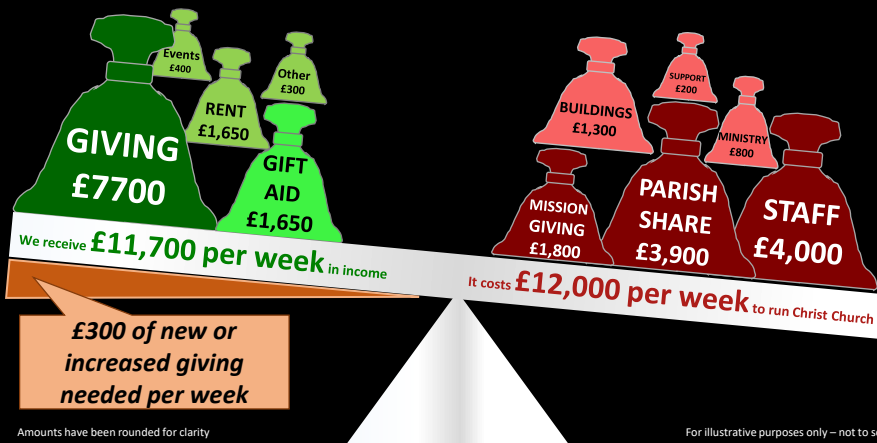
GIVING
£7700

Events
£400

RENT
£1,650

Other
£300

GIFT AID
£1,650

BUILDINGS
£1,300

SUPPORT
£200

MINISTRY
£800

MISSION GIVING
£1,800

PARISH SHARE
£3,900

STAFF
£4,000

We receive £11,700 per week in income

It costs £12,000 per week to run Christ Church

£300 of new or increased giving needed per week

Amounts have been rounded for clarity

For illustrative purposes only – not to s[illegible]